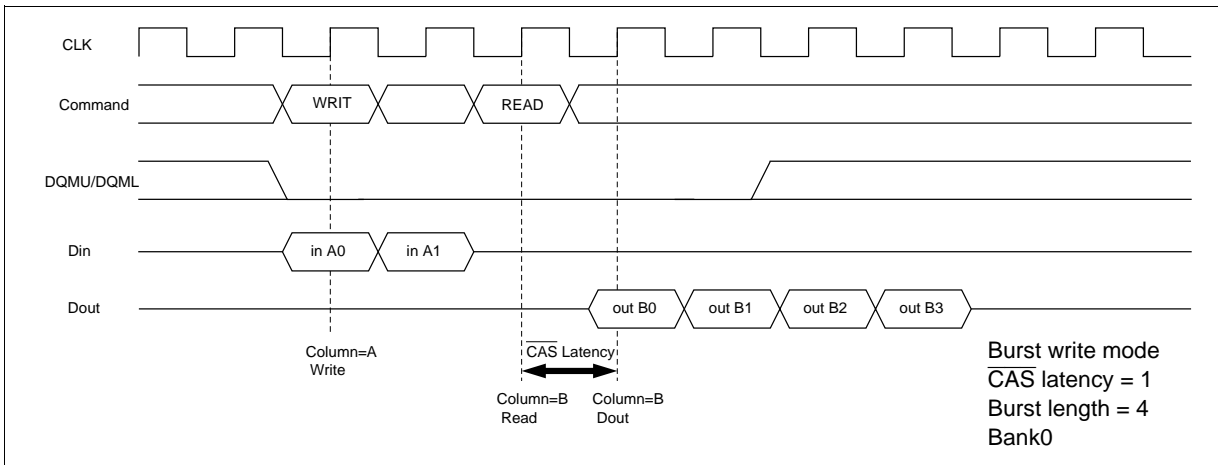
CLK

Command

WRIT

READ

DQMU/DQML

Din

in A0

in A1

Dout

out B0

out B1

out B2

out B3

Column=A
Write

$\overline{CAS}$ Latency

Column=B
Read

Column=B
Dout

Burst write mode
$\overline{CAS}$ latency = 1
Burst length = 4
Bank0